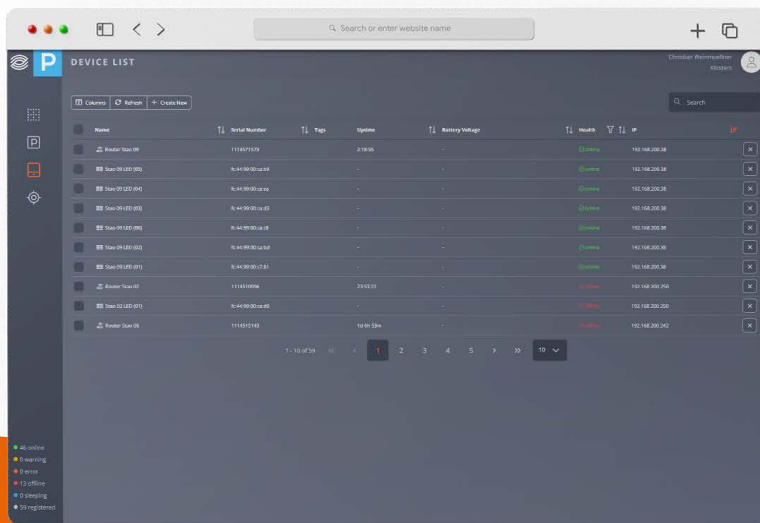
Search or enter website name

P DEVICE LIST

Christian Weinmaellner
Kirstein

Columns Refresh + Create New

Search

| Name | Serial Number | Tags | Uptime | Battery Voltage | Health | IP |
|---|---|---|---|---|---|---|
| Router Stau 09 | 1114571579 | | 2:18:56 | - | Online | 192.168.200.38 |
| Stau 09 LED (05) | fc:44:99:00:ca:b9 | | - | - | Online | 192.168.200.38 |
| Stau 09 LED (04) | fc:44:99:00:ca:ea | | - | - | Online | 192.168.200.38 |
| Stau 09 LED (03) | fc:44:99:00:ca:d3 | | - | - | Online | 192.168.200.38 |
| Stau 09 LED (06) | fc:44:99:00:ca:c8 | | - | - | Online | 192.168.200.38 |
| Stau 09 LED (02) | fc:44:99:00:ca:bd | | - | - | Online | 192.168.200.38 |
| Stau 09 LED (01) | fc:44:99:00:c7:81 | | - | - | Online | 192.168.200.38 |
| Router Stau 02 | 1114510096 | | 23:03:33 | - | Offline | 192.168.200.250 |
| Stau 02 LED (01) | fc:44:99:00:ca:d0 | | - | - | Offline | 192.168.200.250 |
| Router Stau 06 | 1114515143 | | 1d 6h 59m | - | Offline | 192.168.200.242 |

1 - 10 of 59 « ‹ 1 2 3 4 5 › » 10

46 online
0 warning
0 error
13 offline
0 sleeping
59 registered